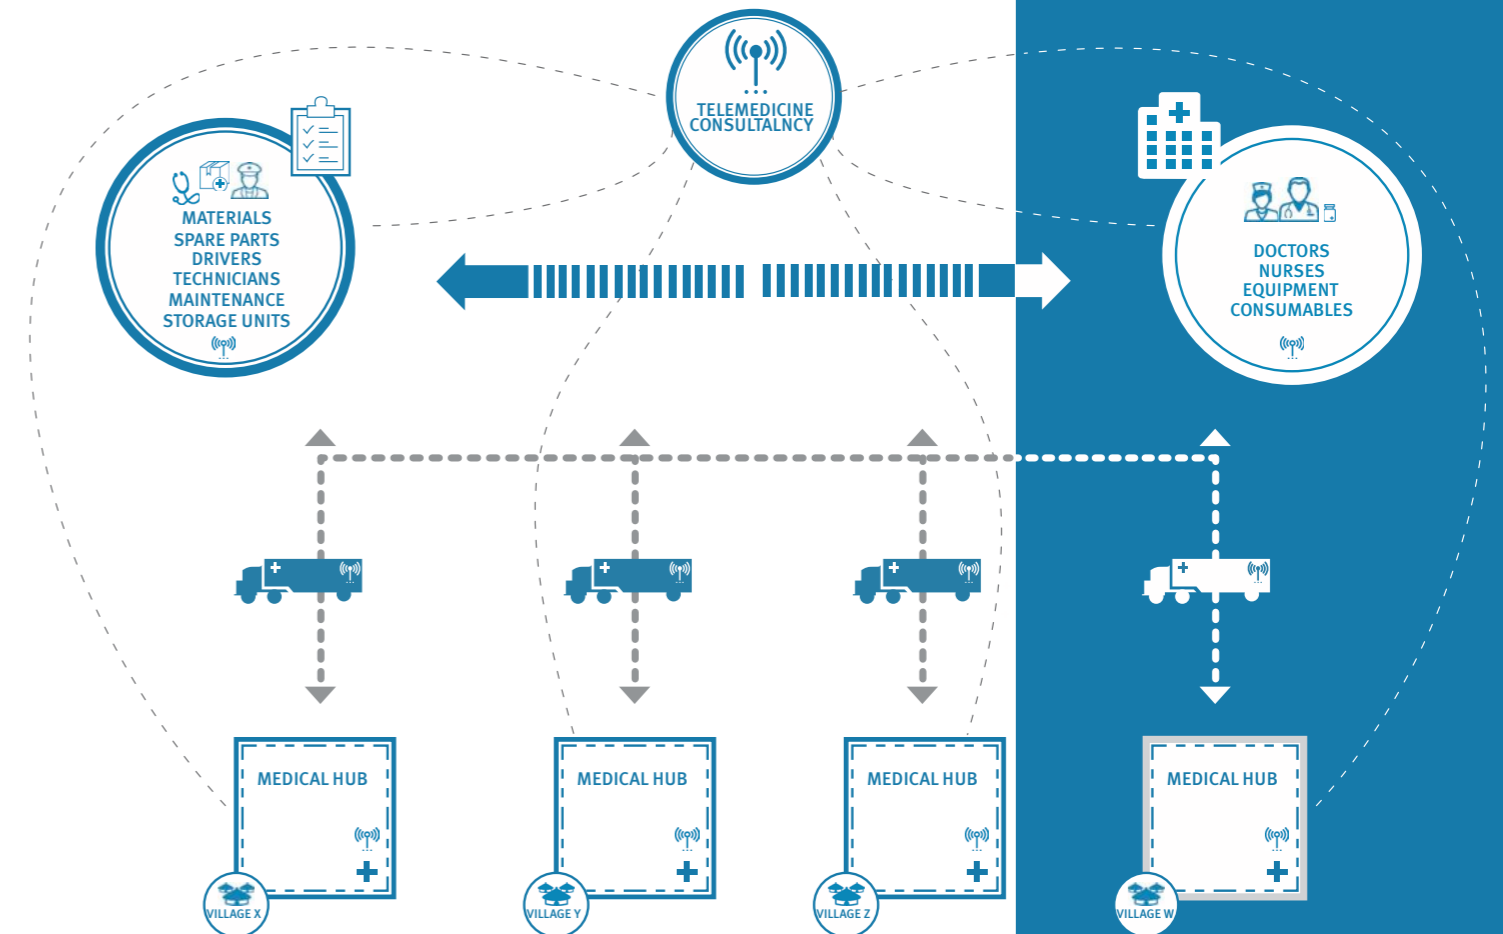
TELEMEDICINE CONSULTALNCY

MATERIALS
SPARE PARTS
DRIVERS
TECHNICIANS
MAINTENANCE
STORAGE UNITS

DOCTORS
NURSES
EQUIPMENT
CONSUMABLES

MEDICAL HUB

VILLAGE X

MEDICAL HUB

VILLAGE Y

MEDICAL HUB

VILLAGE Z

MEDICAL HUB

VILLAGE W